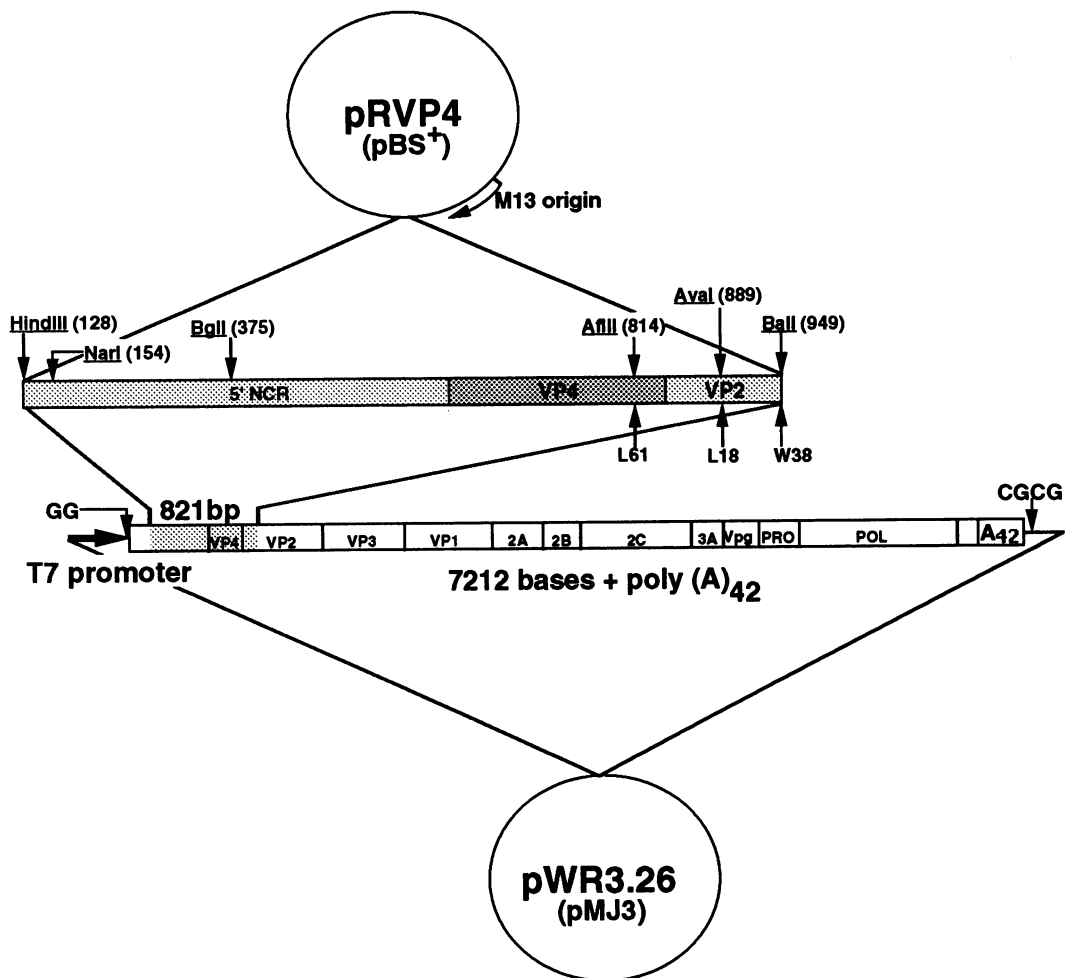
pRVP4
(pBS$^+$)

M13 origin

HindIII (128)

NarI (154)

BglI (375)

AflII (814)

AvaI (889)

BalI (949)

5' NCR

VP4

VP2

L61

L18

W38

GG

821bp

CGCG

VP4

VP2

VP3

VP1

2A

2B

2C

3A

Vpg

PRO

POL

A42

T7 promoter

7212 bases + poly (A)$_{42}$

pWR3.26
(pMJ3)